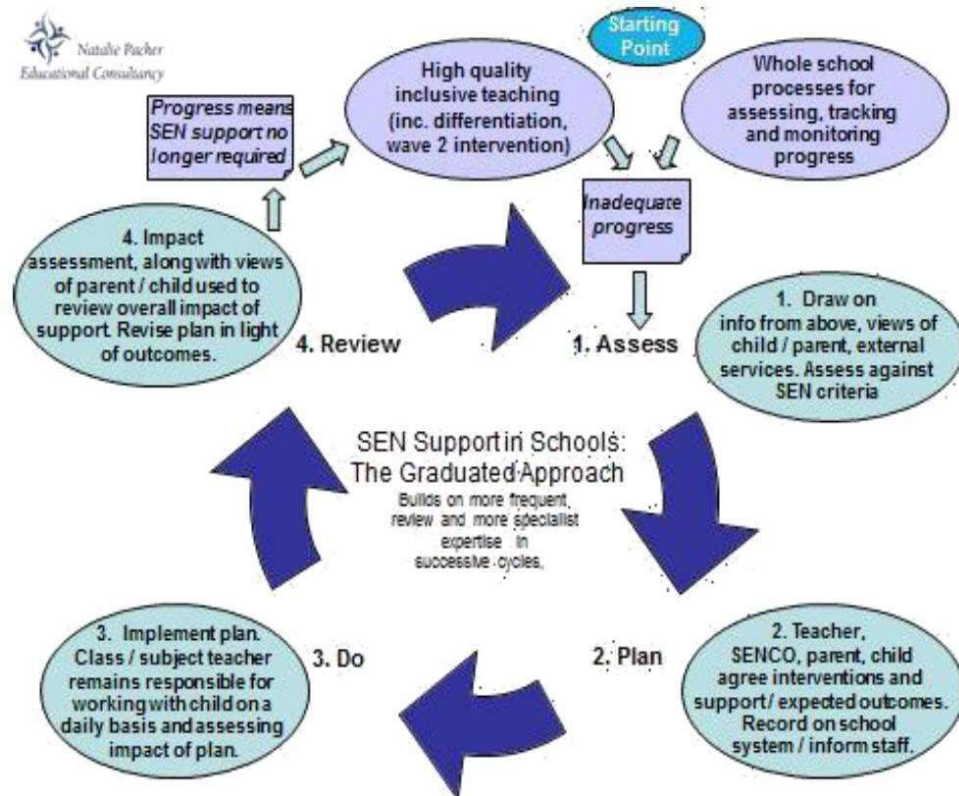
Natalie Packer Educational Consultancy

Starting Point

High quality inclusive teaching (inc. differentiation, wave 2 intervention)

Whole school processes for assessing, tracking and monitoring progress

Progress means SEN support no longer required

Inadequate progress

4. Impact assessment, along with views of parent / child used to review overall impact of support. Revise plan in light of outcomes.

4. Review

1. Assess

1. Draw on info from above, views of child / parent, external services. Assess against SEN criteria

SEN Support in Schools: The Graduated Approach

Builds on more frequent review and more specialist expertise in successive cycles,

3. Implement plan. Class / subject teacher remains responsible for working with child on a daily basis and assessing impact of plan.

3. Do

2. Plan

2. Teacher, SENCO, parent, child agree interventions and support/ expected outcomes. Record on school system / inform staff.